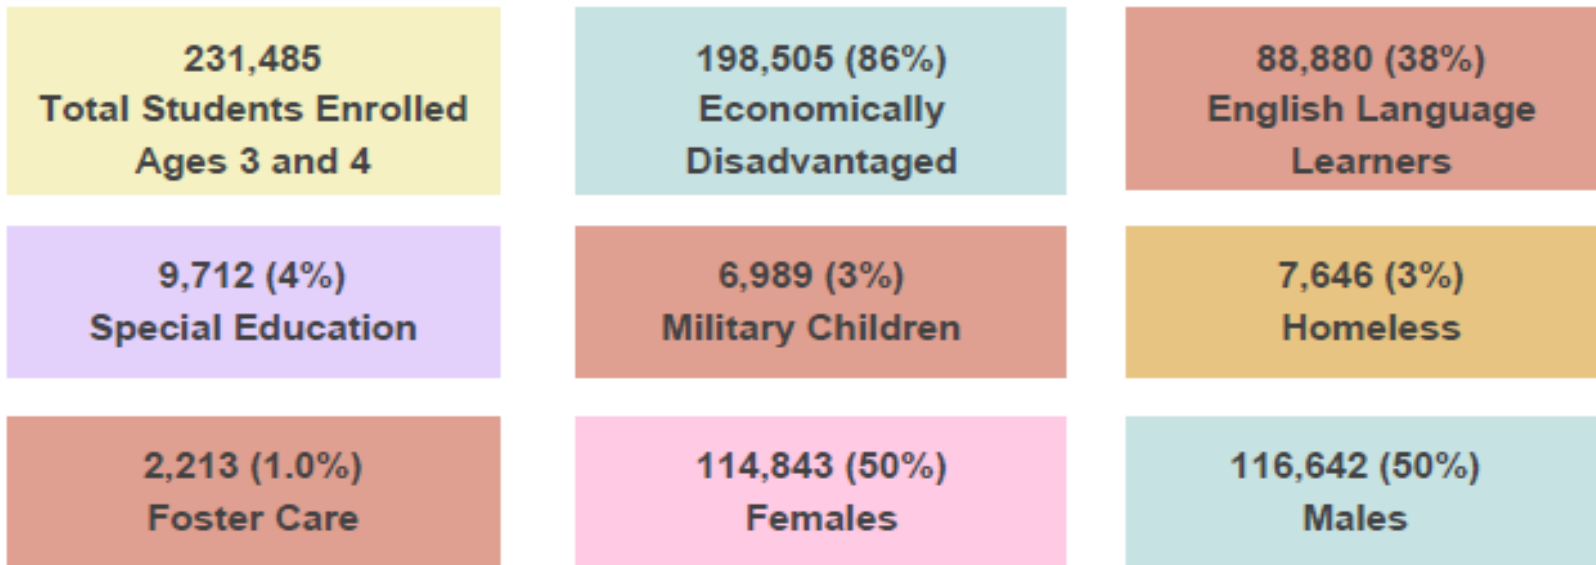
231,485
Total Students Enrolled
Ages 3 and 4

198,505 (86%)
Economically
Disadvantaged

88,880 (38%)
English Language
Learners

9,712 (4%)
Special Education

6,989 (3%)
Military Children

7,646 (3%)
Homeless

2,213 (1.0%)
Foster Care

114,843 (50%)
Females

116,642 (50%)
Males